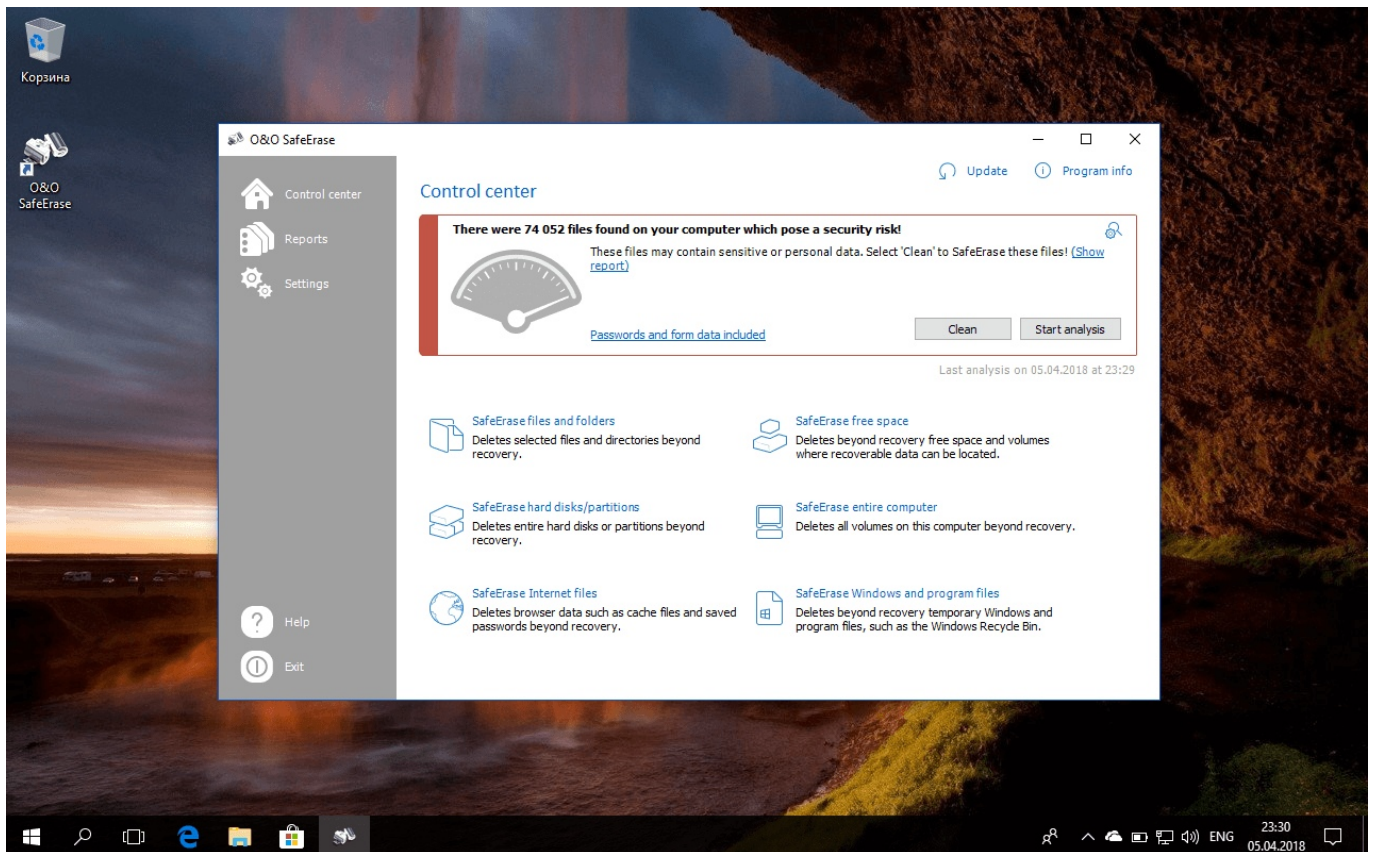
Корзина

O&O SafeErase

O&O SafeErase

Control center

Reports

Settings

Help

Exit

Update Program info

Control center

There were 74 052 files found on your computer which pose a security risk!

These files may contain sensitive or personal data. Select 'Clean' to SafeErase these files! (Show report)

Passwords and form data included

Clean

Start analysis

Last analysis on 05.04.2018 at 23:29

SafeErase files and folders
Deletes selected files and directories beyond recovery.

SafeErase free space
Deletes beyond recovery free space and volumes where recoverable data can be located.

SafeErase hard disks/partitions
Deletes entire hard disks or partitions beyond recovery.

SafeErase entire computer
Deletes all volumes on this computer beyond recovery.

SafeErase Internet files
Deletes browser data such as cache files and saved passwords beyond recovery.

SafeErase Windows and program files
Deletes beyond recovery temporary Windows and program files, such as the Windows Recycle Bin.

ENG 23:30 05.04.2018